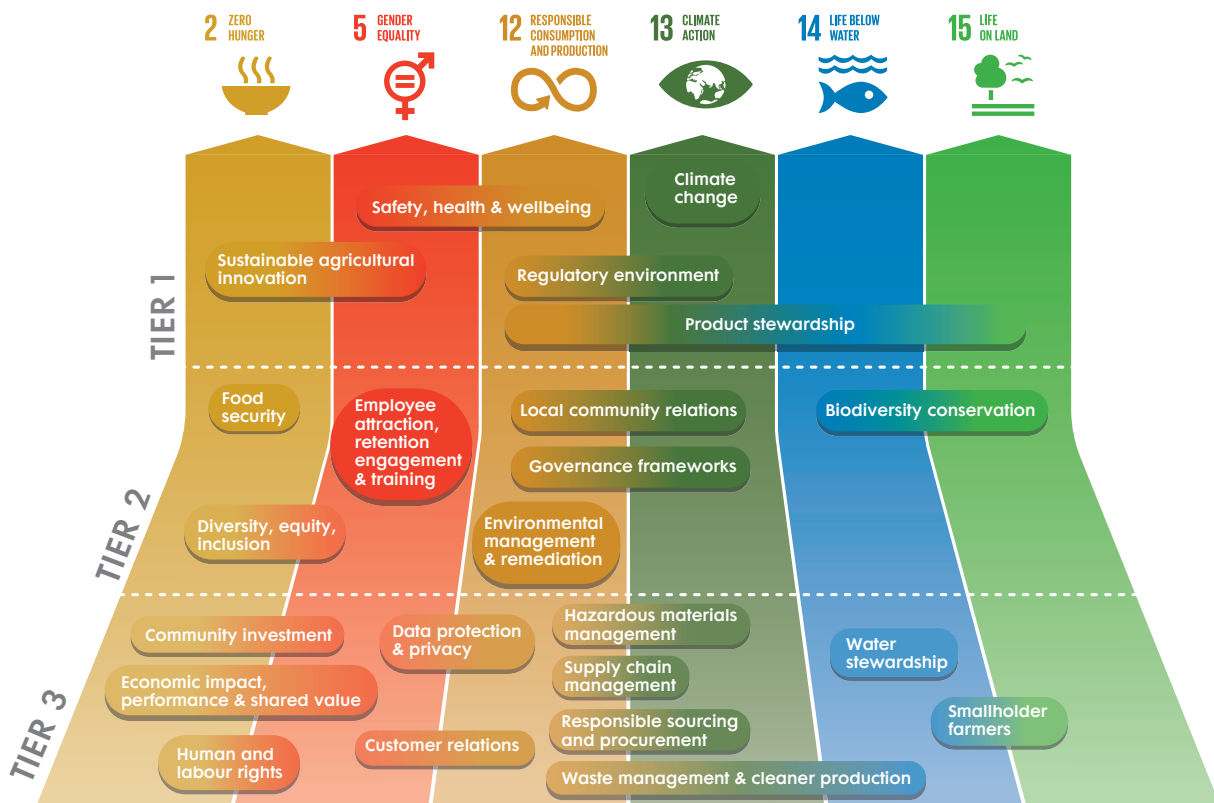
2 ZERO HUNGER

5 GENDER EQUALITY

12 RESPONSIBLE CONSUMPTION AND PRODUCTION

13 CLIMATE ACTION

14 LIFE BELOW WATER

15 LIFE ON LAND

TIER 1

Climate change

Safety, health & wellbeing

Sustainable agricultural innovation

Regulatory environment

Product stewardship

TIER 2

Food security

Employee attraction, retention engagement & training

Local community relations

Biodiversity conservation

Governance frameworks

Diversity, equity, inclusion

Environmental management & remediation

TIER 3

Community investment

Data protection & privacy

Hazardous materials management

Water stewardship

Economic impact, performance & shared value

Supply chain management

Smallholder farmers

Responsible sourcing and procurement

Human and labour rights

Customer relations

Waste management & cleaner production